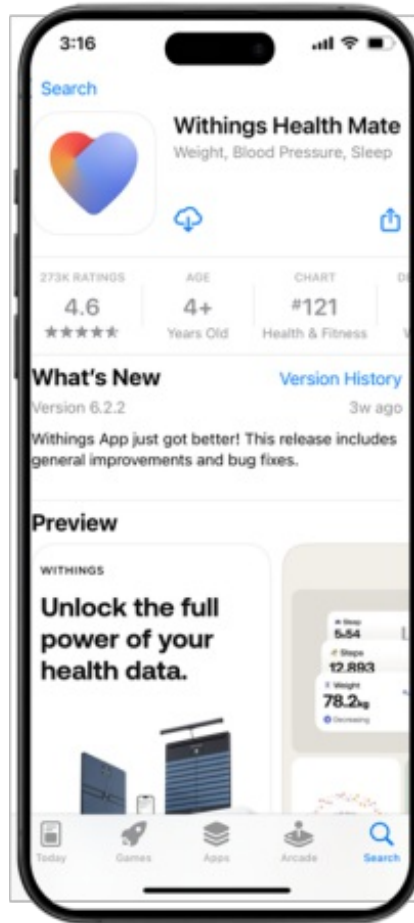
3:16

Search

Withings Health Mate
Weight, Blood Pressure, Sleep

273K RATINGS
4.6
★★★★★

AGE
4+
Years Old

CHART
#121
Health & Fitness

What's New
Version History
Version 6.2.2
3w ago
Withings App just got better! This release includes general improvements and bug fixes.

Preview

WITHINGS
Unlock the full power of your health data.

Sleep
5:54
Steps
12,893
Weight
78.2kg
Decreasing

Today
Games
Apps
Arcade
Search